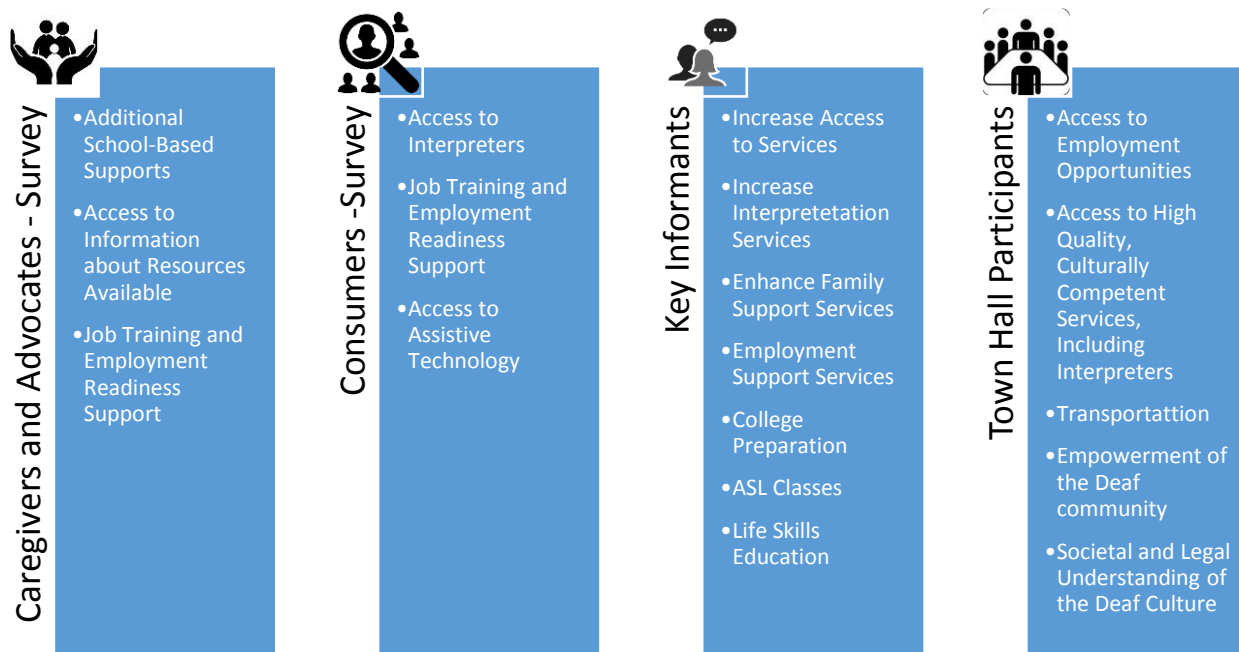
Caregivers and Advocates - Survey

•Additional School-Based Supports
•Access to Information about Resources Available
•Job Training and Employment Readiness Support

Consumers -Survey

•Access to Interpreters
•Job Training and Employment Readiness Support
•Access to Assistive Technology

Key Informants

•Increase Access to Services
•Increase Interpretetation Services
•Enhance Family Support Services
•Employment Support Services
•College Preparation
•ASL Classes
•Life Skills Education

Town Hall Participants

•Access to Employment Opportunities
•Access to High Quality, Culturally Competent Services, Including Interpreters
•Transportattion
•Empowerment of the Deaf community
•Societal and Legal Understanding of the Deaf Culture